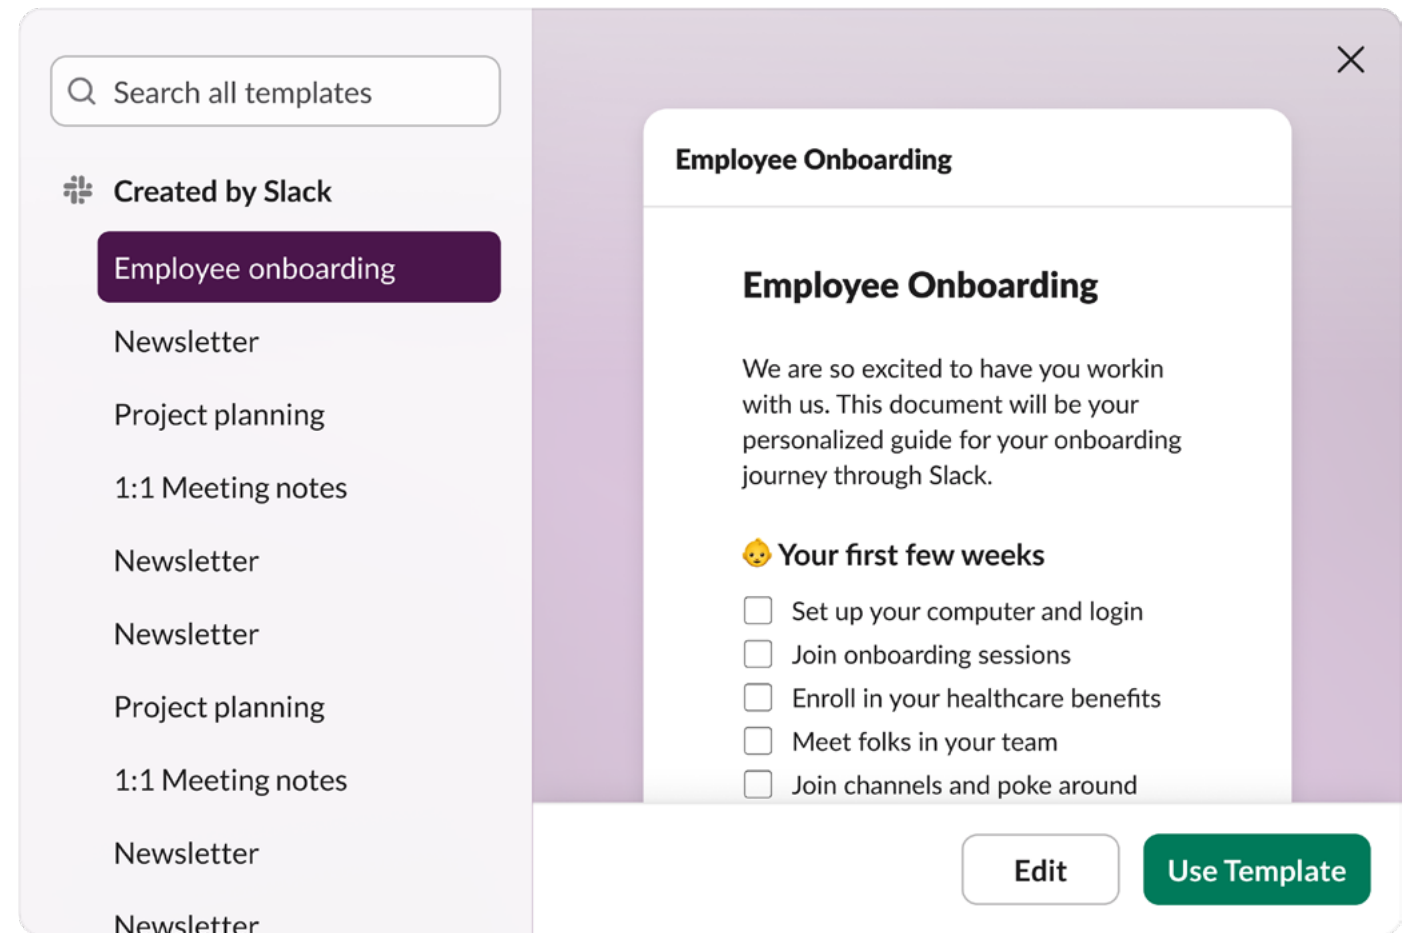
Search all templates

Created by Slack

Employee onboarding

Newsletter

Project planning

1:1 Meeting notes

Newsletter

Newsletter

Project planning

1:1 Meeting notes

Newsletter

Newsletter

Employee Onboarding

Employee Onboarding

We are so excited to have you workin with us. This document will be your personalized guide for your onboarding journey through Slack.

Your first few weeks

Set up your computer and login

Join onboarding sessions

Enroll in your healthcare benefits

Meet folks in your team

Join channels and poke around

Edit

Use Template